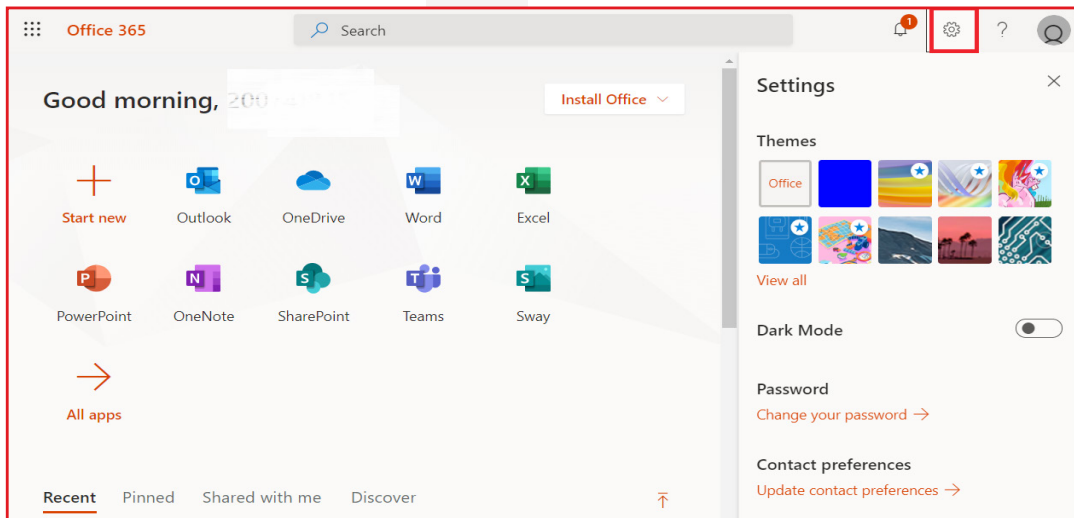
Office 365

Search

1

?

Good morning, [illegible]

Install Office

Start new
Outlook
OneDrive
Word
Excel

PowerPoint
OneNote
SharePoint
Teams
Sway

All apps

Recent
Pinned
Shared with me
Discover

Settings

Themes

Office

View all

Dark Mode

Password

Change your password →

Contact preferences

Update contact preferences →